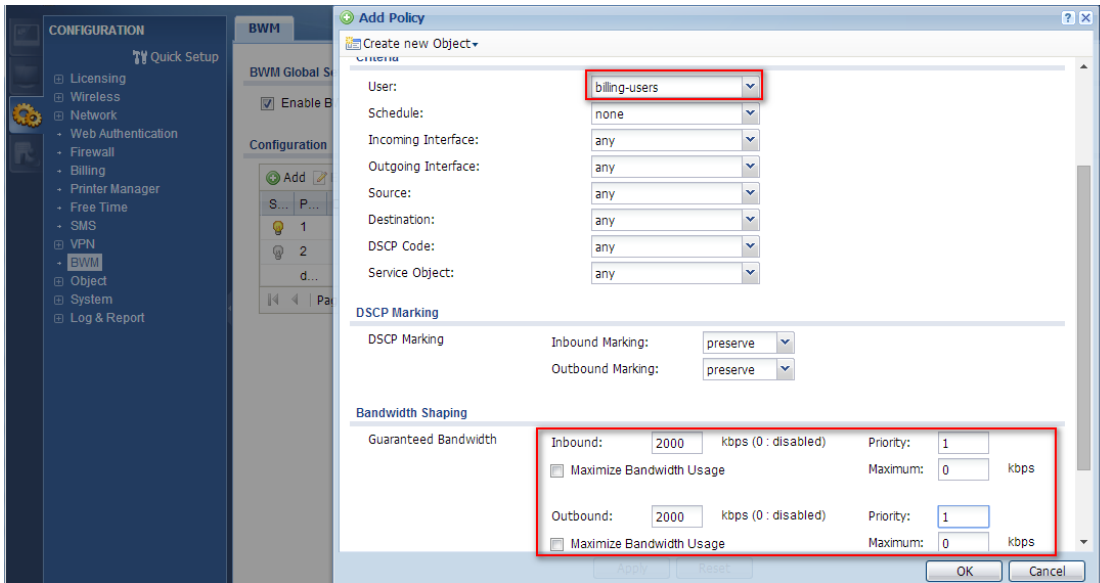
CONFIGURATION
Quick Setup
Licensing
Wireless
Network
Web Authentication
Firewall
Billing
Printer Manager
Free Time
SMS
VPN
BWM
Object
System
Log & Report

BWM
BWM Global S
Enable B
Configuration
Add
S... P...
1
2
d...
Pa

Add Policy
Create new Object
Criteria
User: billing-users
Schedule: none
Incoming Interface: any
Outgoing Interface: any
Source: any
Destination: any
DSCP Code: any
Service Object: any

DSCP Marking
DSCP Marking
Inbound Marking: preserve
Outbound Marking: preserve

Bandwidth Shaping
Guaranteed Bandwidth
Inbound: 2000 kbps (0 : disabled) Priority: 1
Maximize Bandwidth Usage Maximum: 0 kbps
Outbound: 2000 kbps (0 : disabled) Priority: 1
Maximize Bandwidth Usage Maximum: 0 kbps

Apply Reset
OK Cancel